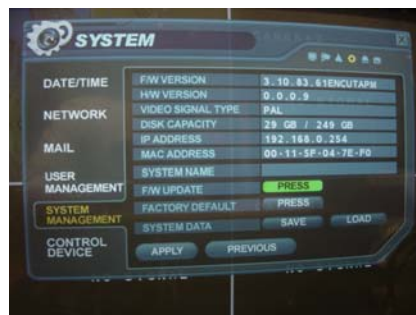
SYSTEM

DATE/TIME
NETWORK
MAIL
USER MANAGEMENT
SYSTEM MANAGEMENT
CONTROL DEVICE

| | |
|---|---|
| F/W VERSION | 3.10.83.61ENCUTAPM |
| H/W VERSION | 0.0.0.9 |
| VIDEO SIGNAL TYPE | PAL |
| DISK CAPACITY | 29 GB / 249 GB |
| IP ADDRESS | 192.168.0.254 |
| MAC ADDRESS | 00-11-5F-04-7E-F0 |
| SYSTEM NAME | |
| F/W UPDATE | PRESS |
| FACTORY DEFAULT | PRESS |
| SYSTEM DATA | SAVE LOAD |

APPLY PREVIOUS